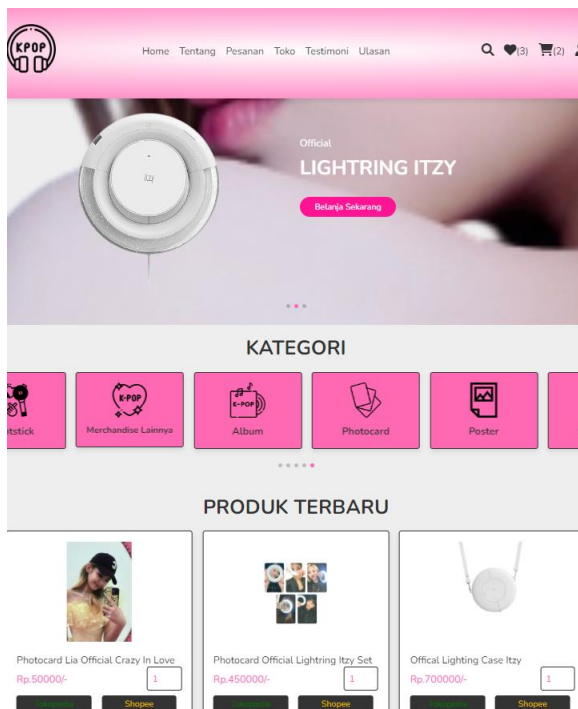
KPOP

Home Tentang Pesanan Toko Testimoni Ulasan

(3) (2)

Official

LIGHTRING ITZY

Belanja Sekarang

KATEGORI

tstick

K-POP

Merchandise Lainnya

K-POP

Album

Photocard

Poster

PRODUK TERBARU

Photocard Lia Official Crazy In Love

Rp.50000/-

1

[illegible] Shopee

Photocard Official Lightring Itzy Set

Rp.450000/-

1

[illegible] Shopee

Offical Lighting Case Itzy

Rp.700000/-

1

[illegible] Shopee